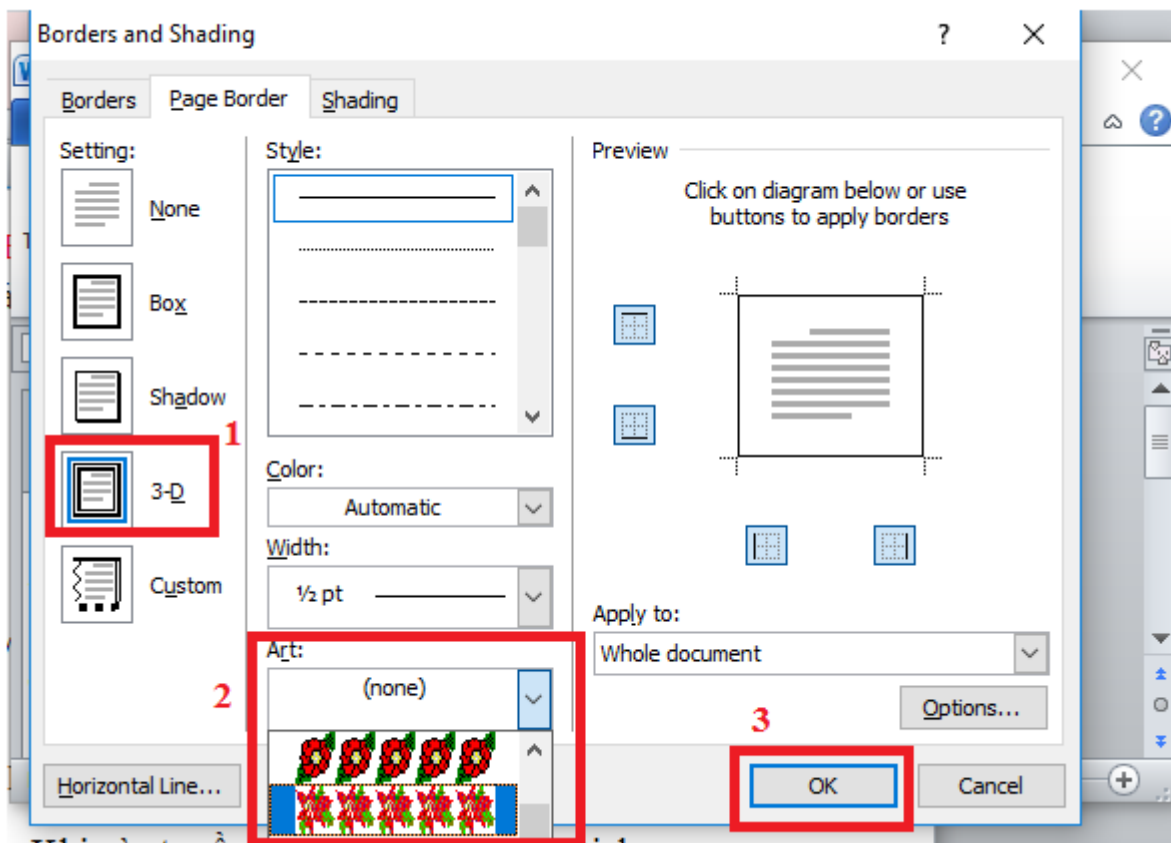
Borders and Shading

?

Borders
Page Border
Shading

Setting:

None

Box

Shadow

3-D

Custom

Style:

Color:
Automatic

Width:
½ pt

Art:
(none)

Preview

Click on diagram below or use buttons to apply borders

Apply to:
Whole document

Options...

1

2

3

Horizontal Line...

OK

Cancel